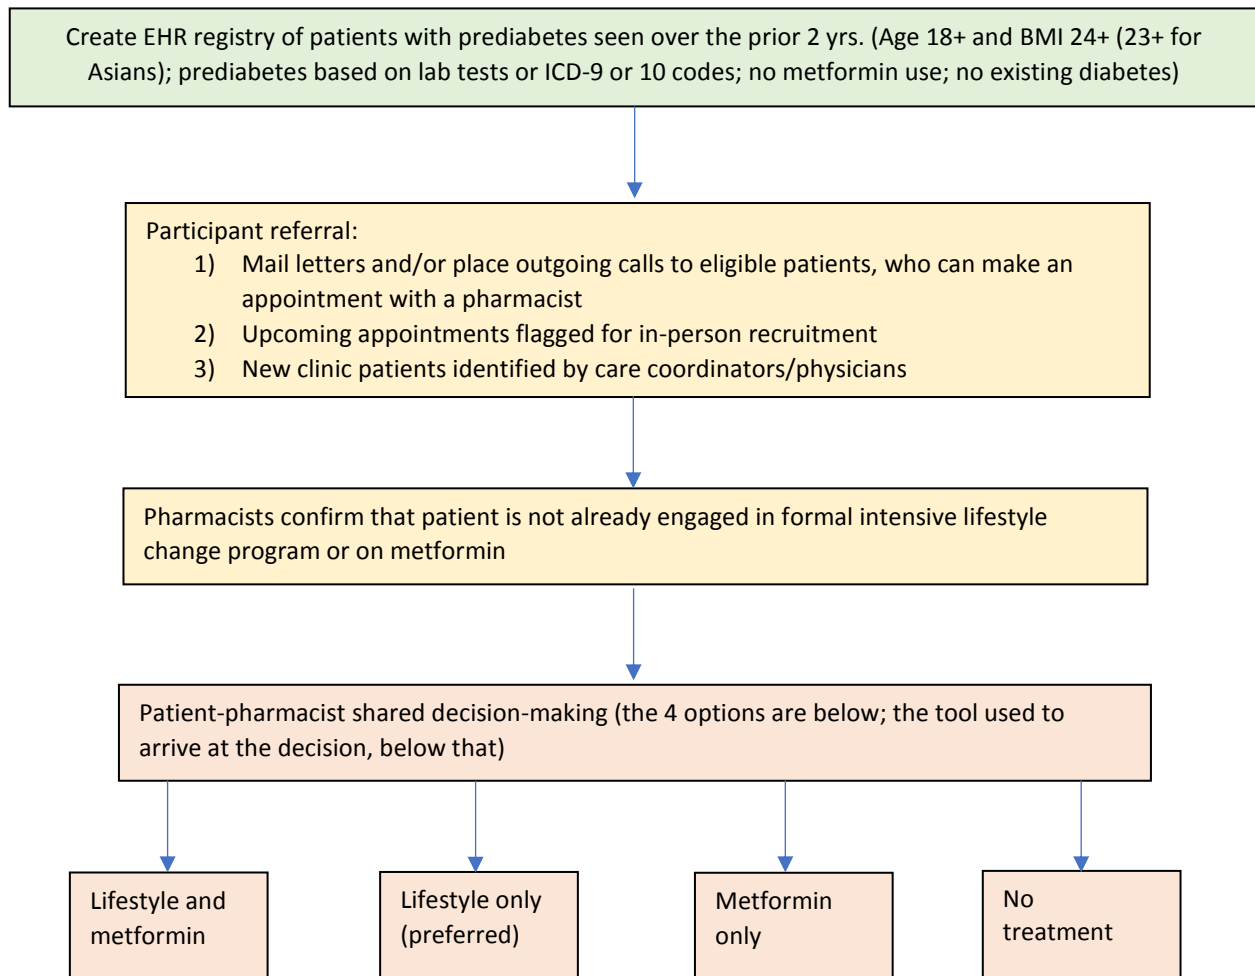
Create EHR registry of patients with prediabetes seen over the prior 2 yrs. (Age 18+ and BMI 24+ (23+ for Asians); prediabetes based on lab tests or ICD-9 or 10 codes; no metformin use; no existing diabetes)

Participant referral:
1) Mail letters and/or place outgoing calls to eligible patients, who can make an appointment with a pharmacist
2) Upcoming appointments flagged for in-person recruitment
3) New clinic patients identified by care coordinators/physicians

Pharmacists confirm that patient is not already engaged in formal intensive lifestyle change program or on metformin

Patient-pharmacist shared decision-making (the 4 options are below; the tool used to arrive at the decision, below that)

Lifestyle and metformin

Lifestyle only (preferred)

Metformin only

No treatment